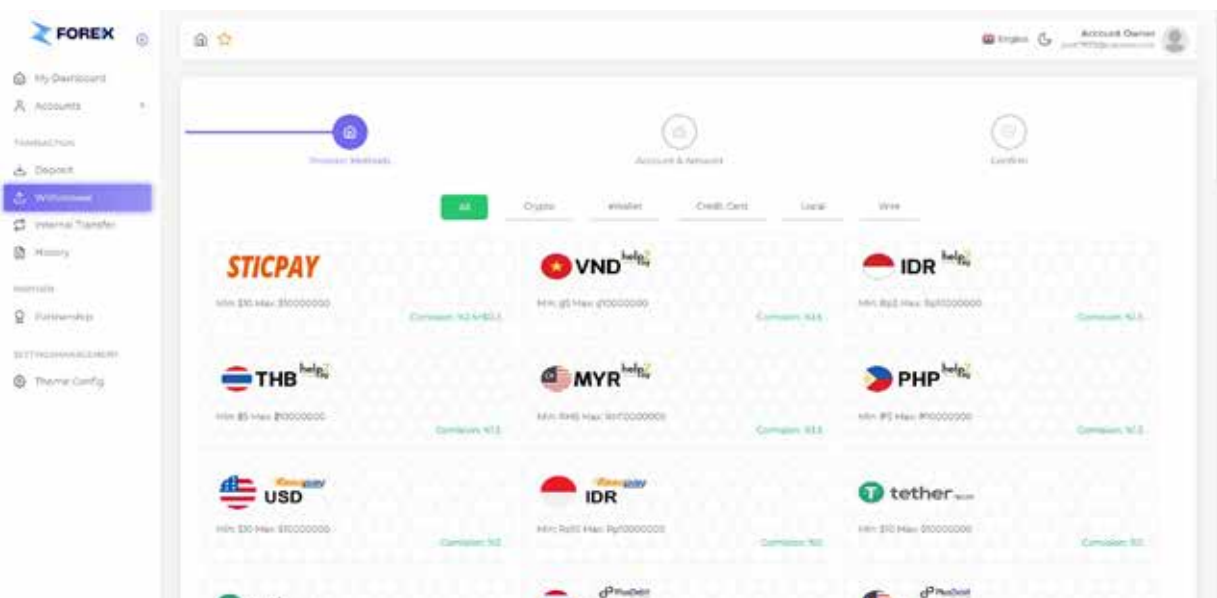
FOREX

My Dashboard
Accounts

TRANSACTION
Deposit
Withdrawal
Internal Transfer
History

PARTNER
Partnership

SETTINGMANAGEMENT
Theme Config

English
Account Owner

Provider Methods
Account & Amount
Confirm

All
Crypto
eWallet
Credit Card
Local
Wire

STICPAY
Min $10 Max $10000000
Comision: %2.4+$0.3

VND help2pay
Min ₫5 Max ₫10000000
Comision: %1.5

IDR help2pay
Min Rp2 Max Rp10000000
Comision: %1.5

THB help2pay
Min ฿5 Max ฿10000000
Comision: %1.5

MYR help2pay
Min RM5 Max RM10000000
Comision: %1.5

PHP help2pay
Min ₱5 Max ₱10000000
Comision: %1.5

USD
Min $10 Max $10000000
Comision: %0

IDR
Min Rp10 Max Rp10000000
Comision: %0

tether
Min $10 Max $10000000
Comision: %0